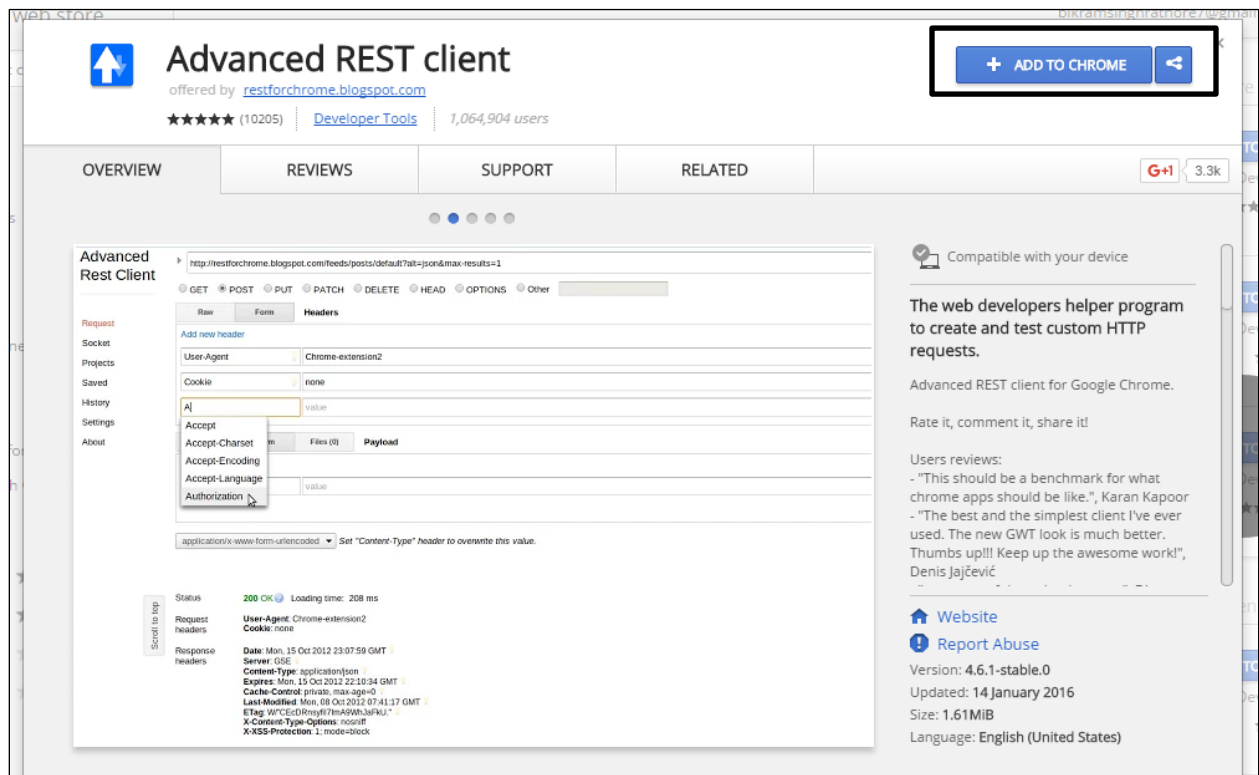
web store

Advanced REST client
offered by restforchrome.blogspot.com
★★★★★ (10205) Developer Tools 1,064,904 users

+ ADD TO CHROME

OVERVIEW | REVIEWS | SUPPORT | RELATED | G+1 3.3k

Advanced Rest Client

http://restforchrome.blogspot.com/feeds/posts/default?alt=json&max-results=1

GET POST PUT PATCH DELETE HEAD OPTIONS Other

Raw Form Headers

Request
Socket
Projects
Saved
History
Settings
About

Add new header
User-Agent Chrome-extension2
Cookie none
A value
Accept
Accept-Charset
Accept-Encoding
Accept-Language
Authorization

Files (0) Payload

value

application/x-www-form-urlencoded Set "Content-Type" header to overwrite this value.

Scroll to top

Status 200 OK Loading time: 208 ms

Request headers
User-Agent: Chrome-extension2
Cookie: none

Response headers
Date: Mon, 15 Oct 2012 23:07:59 GMT
Server: GSE
Content-Type: application/json
Expires: Mon, 15 Oct 2012 22:10:34 GMT
Cache-Control: private, max-age=0
Last-Modified: Mon, 08 Oct 2012 07:41:17 GMT
ETag: W/"CEcDRnsyfi7ImA9WhJaFkU."
X-Content-Type-Options: nosniff
X-XSS-Protection: 1; mode=block

Compatible with your device

The web developers helper program to create and test custom HTTP requests.

Advanced REST client for Google Chrome.

Rate it, comment it, share it!

Users reviews:
- "This should be a benchmark for what chrome apps should be like.", Karan Kapoor
- "The best and the simplest client I've ever used. The new GWT look is much better. Thumbs up!!! Keep up the awesome work!", Denis Jajčević

Website
Report Abuse
Version: 4.6.1-stable.0
Updated: 14 January 2016
Size: 1.61MiB
Language: English (United States)